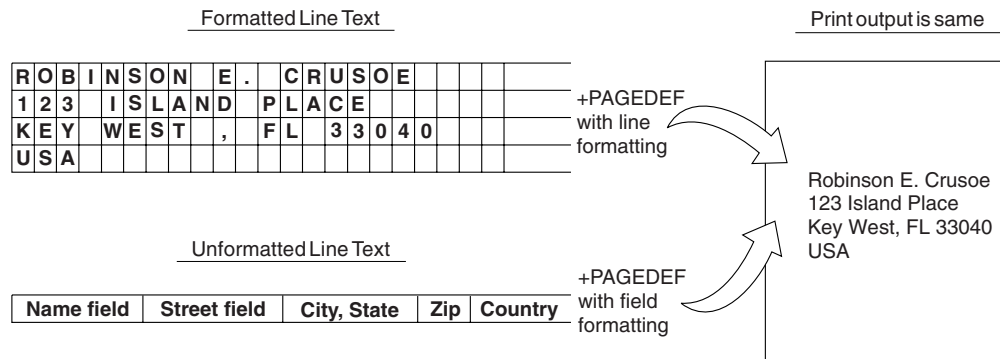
Formatted Line Text

| R | O | B | I | N | S | O | N |  | E | . |  | C | R | U | S | O | E |  |  |  |  |  |
|---|---|---|---|---|---|---|---|---|---|---|---|---|---|---|---|---|---|---|---|---|---|---|
| 1 | 2 | 3 |  | I | S | L | A | N | D |  | P | L | A | C | E |  |  |  |  |  |  |  |
| K | E | Y |  | W | E | S | T |  | , |  | F | L |  | 3 | 3 | 0 | 4 | 0 |  |  |  |  |
| U | S | A |  |  |  |  |  |  |  |  |  |  |  |  |  |  |  |  |  |  |  |  |

+PAGEDEF with line formatting

Print output is same

Robinson E. Crusoe
123 Island Place
Key West, FL 33040
USA

Unformatted Line Text

| Name field | Street field | City, State | Zip | Country |
|---|---|---|---|---|

+PAGEDEF with field formatting